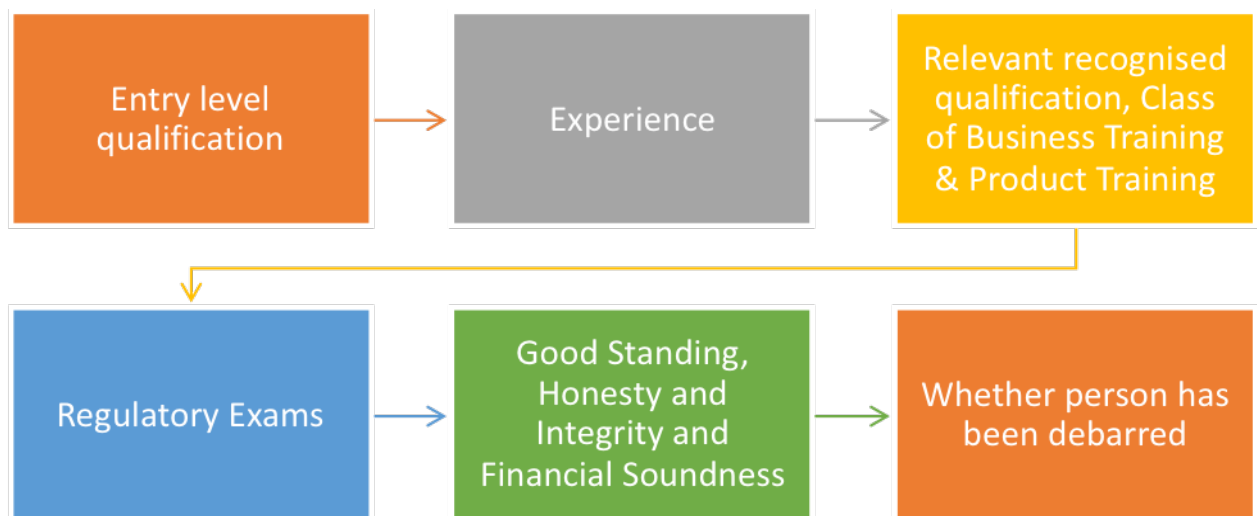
Entry level qualification

Experience

Relevant recognised qualification, Class of Business Training & Product Training

Regulatory Exams

Good Standing, Honesty and Integrity and Financial Soundness

Whether person has been debarred